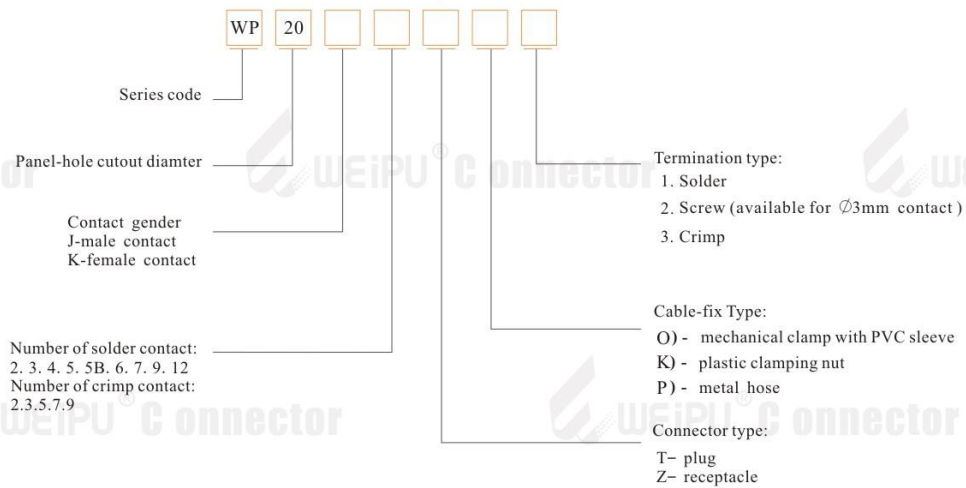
WP 20

Series code

Panel-hole cutout diamter

Contact gender
J-male contact
K-female contact

Number of solder contact:
2. 3. 4. 5. 5B. 6. 7. 9. 12
Number of crimp contact:
2.3.5.7.9

Termination type:
1. Solder
2. Screw (available for $\varnothing$3mm contact)
3. Crimp

Cable-fix Type:
O) - mechanical clamp with PVC sleeve
K) - plastic clamping nut
P) - metal hose

Connector type:
T- plug
Z- receptacle

WEiPU Connector
WEiPU Connector
WEiPU Connector